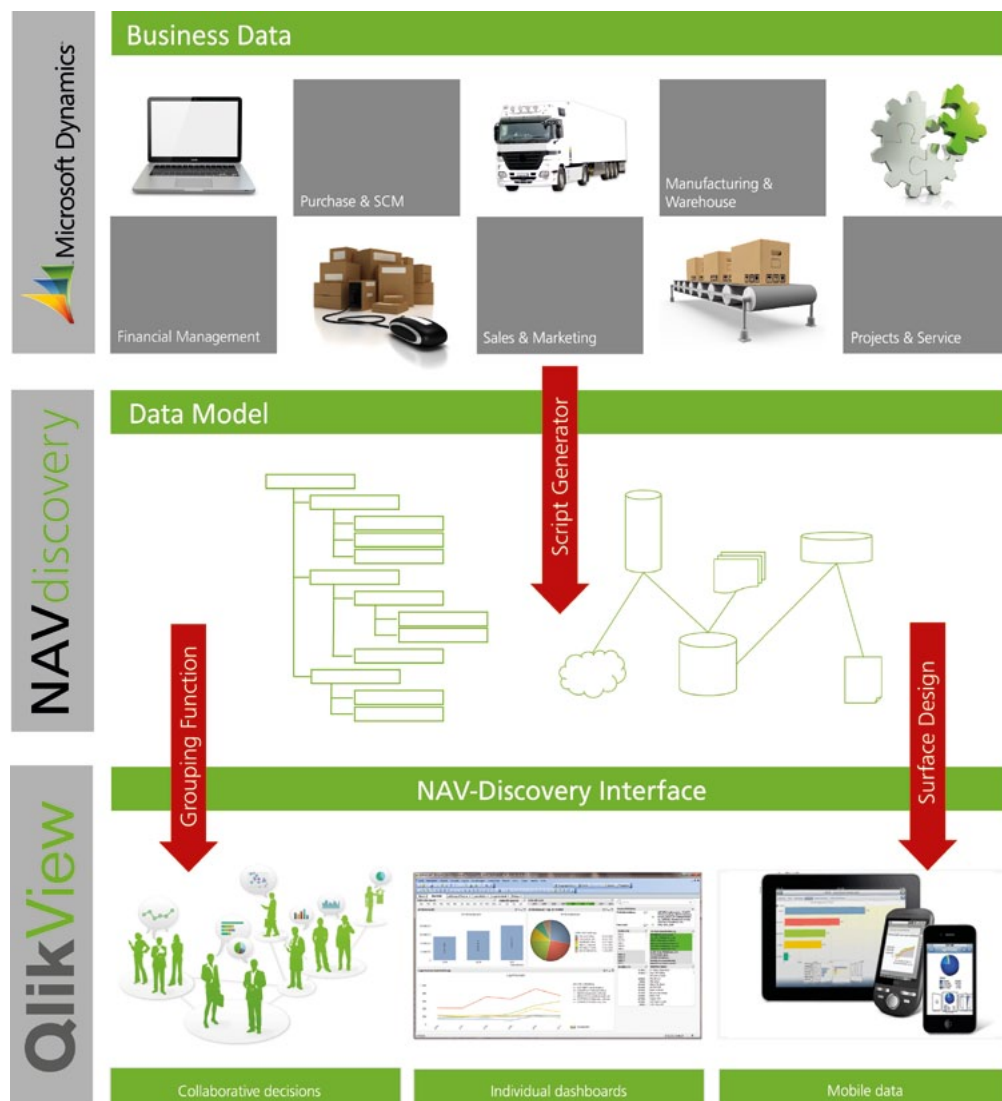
Microsoft Dynamics

Business Data

Purchase & SCM

Manufacturing & Warehouse

Financial Management

Sales & Marketing

Projects & Service

NAVdiscovery

Data Model

Script Generator

Grouping Function

Surface Design

QlikView

NAV-Discovery Interface

Collaborative decisions

Individual dashboards

Mobile data